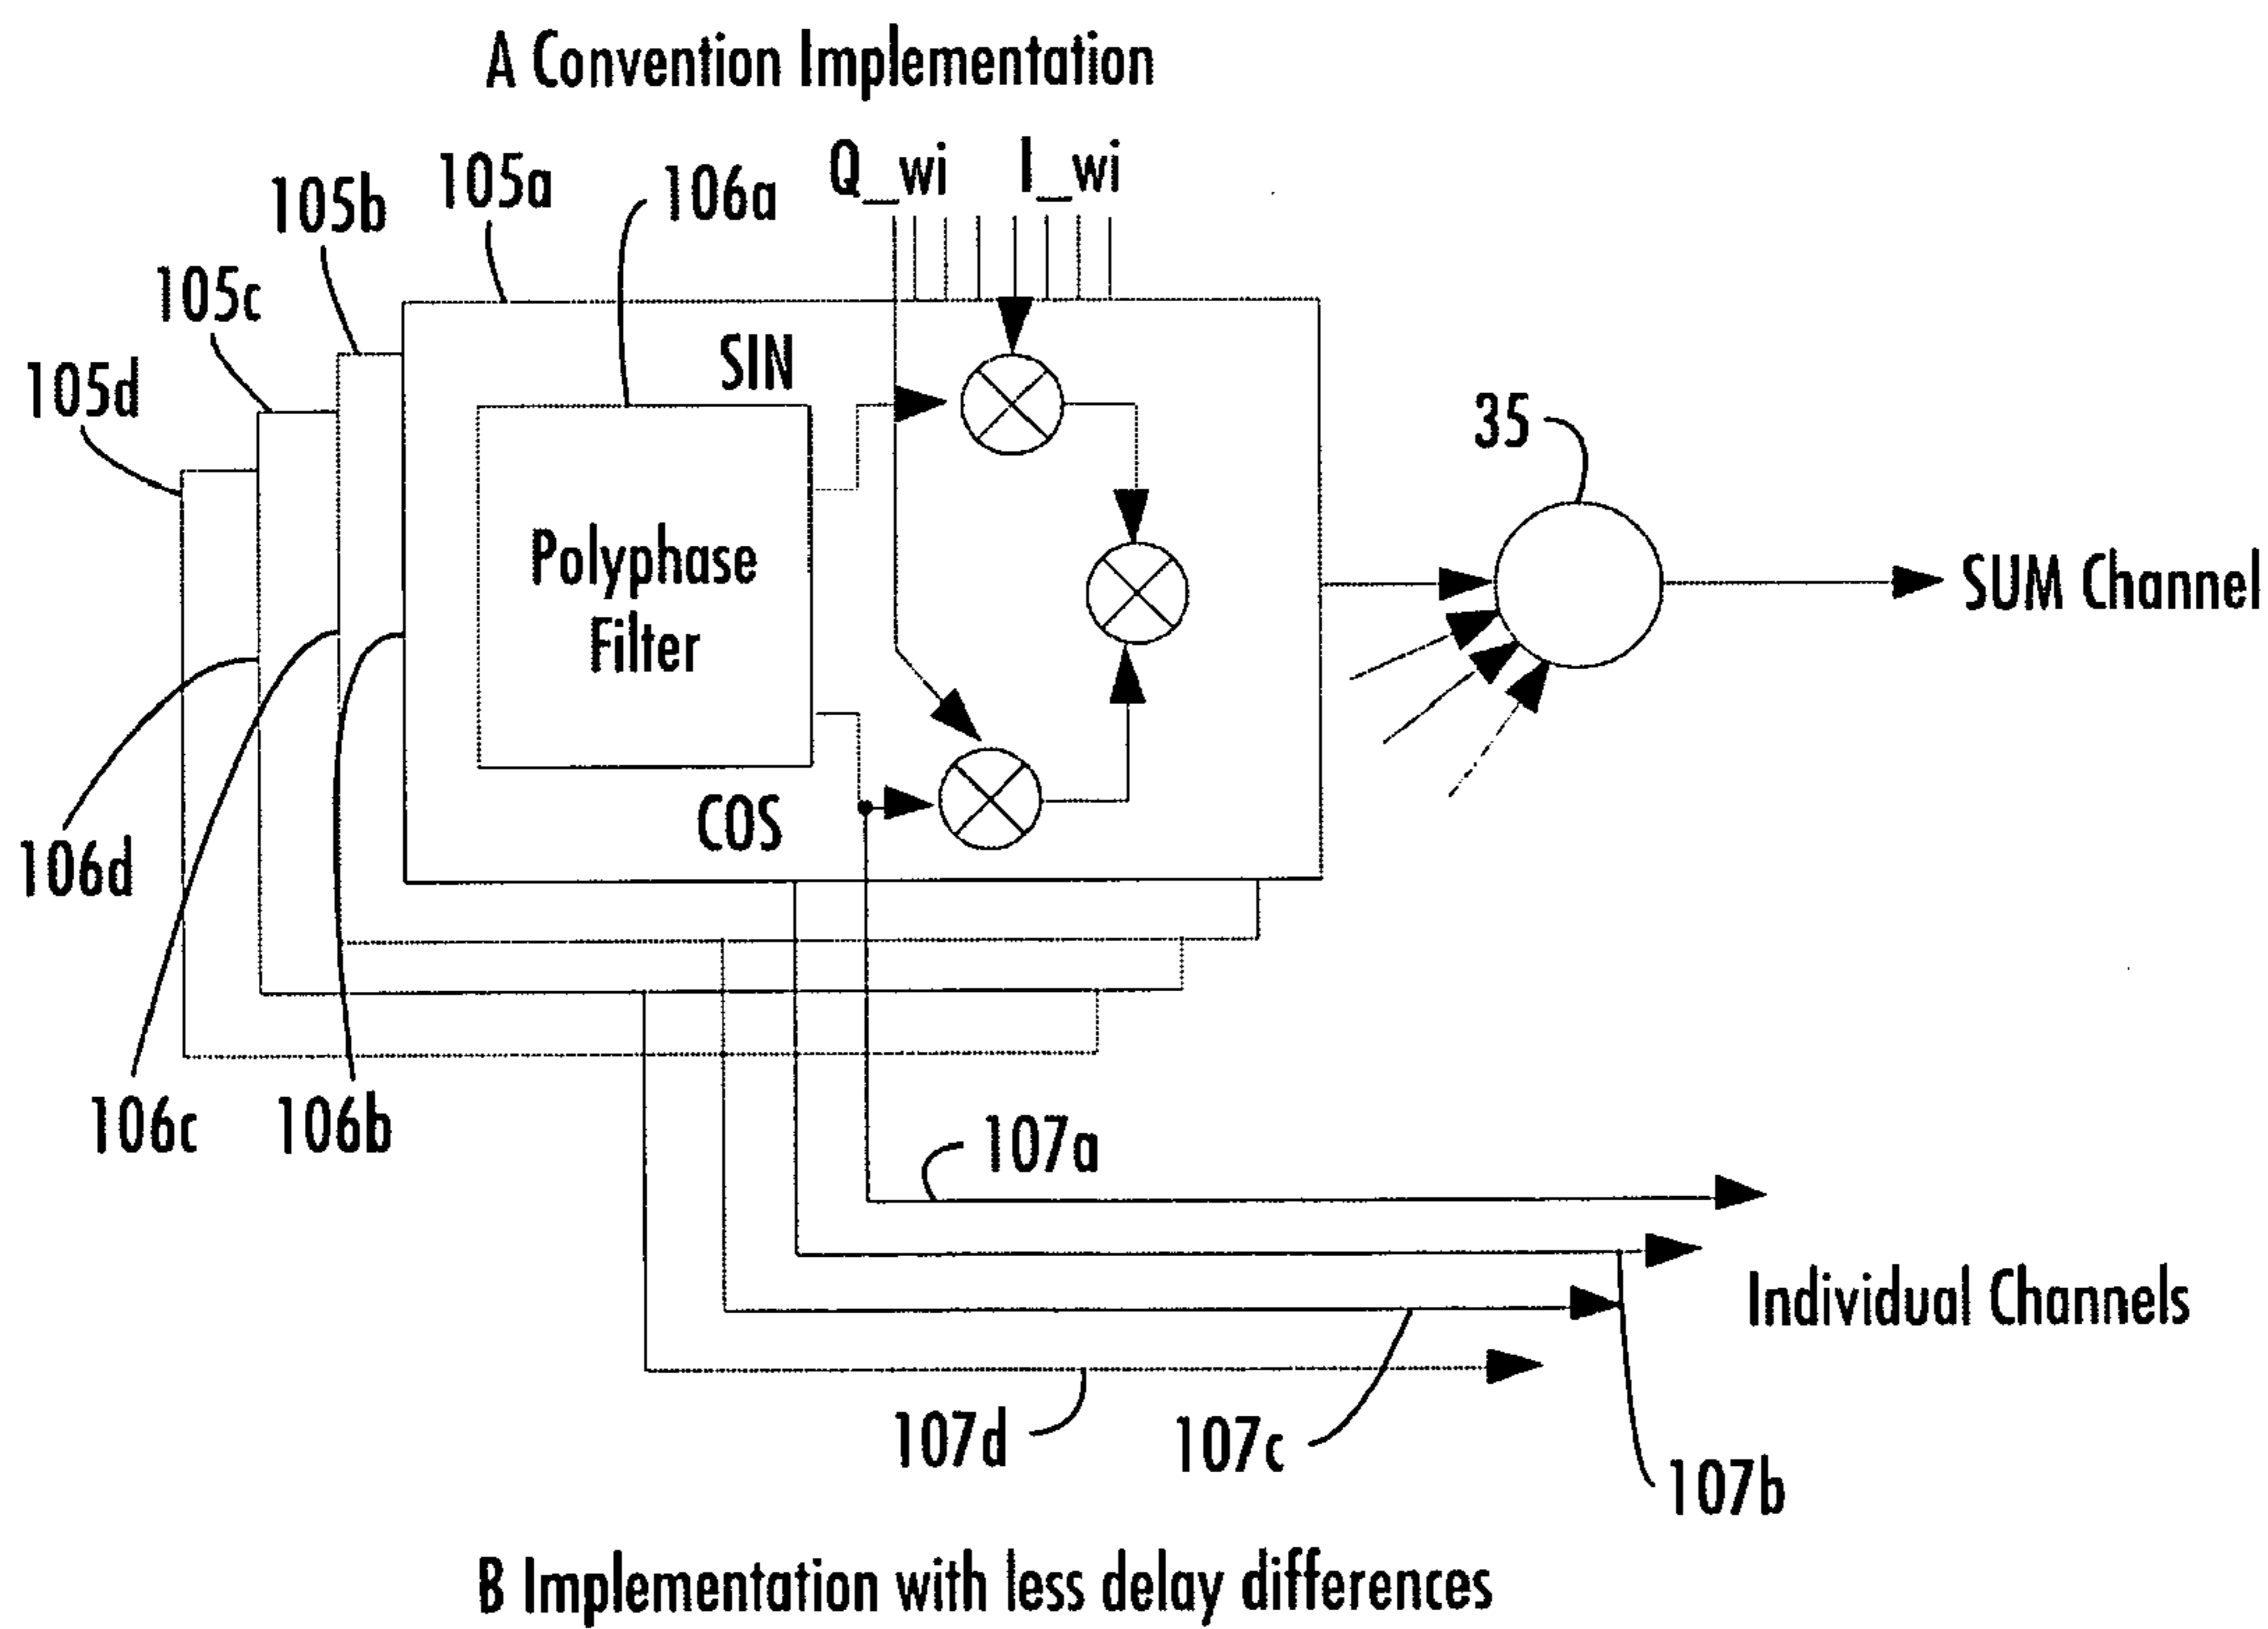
A Convention Implementation

105b
105a
106a
Q_wi
I_wi
105c
105d
SIN
35
Polyphase Filter
SUM Channel
106d
COS
106c
106b
107a
Individual Channels
107d
107c
107b

B Implementation with less delay differences